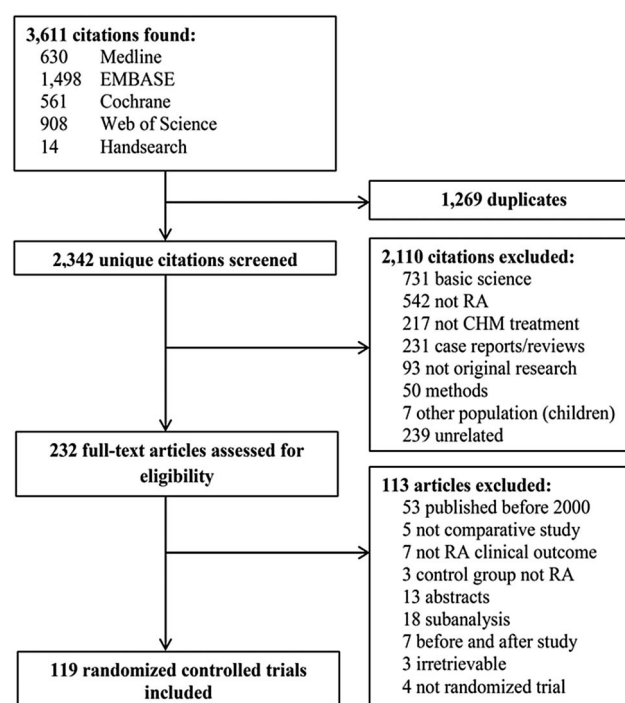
3,611 citations found:
630 Medline
1,498 EMBASE
561 Cochrane
908 Web of Science
14 Handsearch

1,269 duplicates

2,342 unique citations screened

2,110 citations excluded:
731 basic science
542 not RA
217 not CHM treatment
231 case reports/reviews
93 not original research
50 methods
7 other population (children)
239 unrelated

232 full-text articles assessed for eligibility

113 articles excluded:
53 published before 2000
5 not comparative study
7 not RA clinical outcome
3 control group not RA
13 abstracts
18 subanalysis
7 before and after study
3 irretrievable
4 not randomized trial

119 randomized controlled trials included